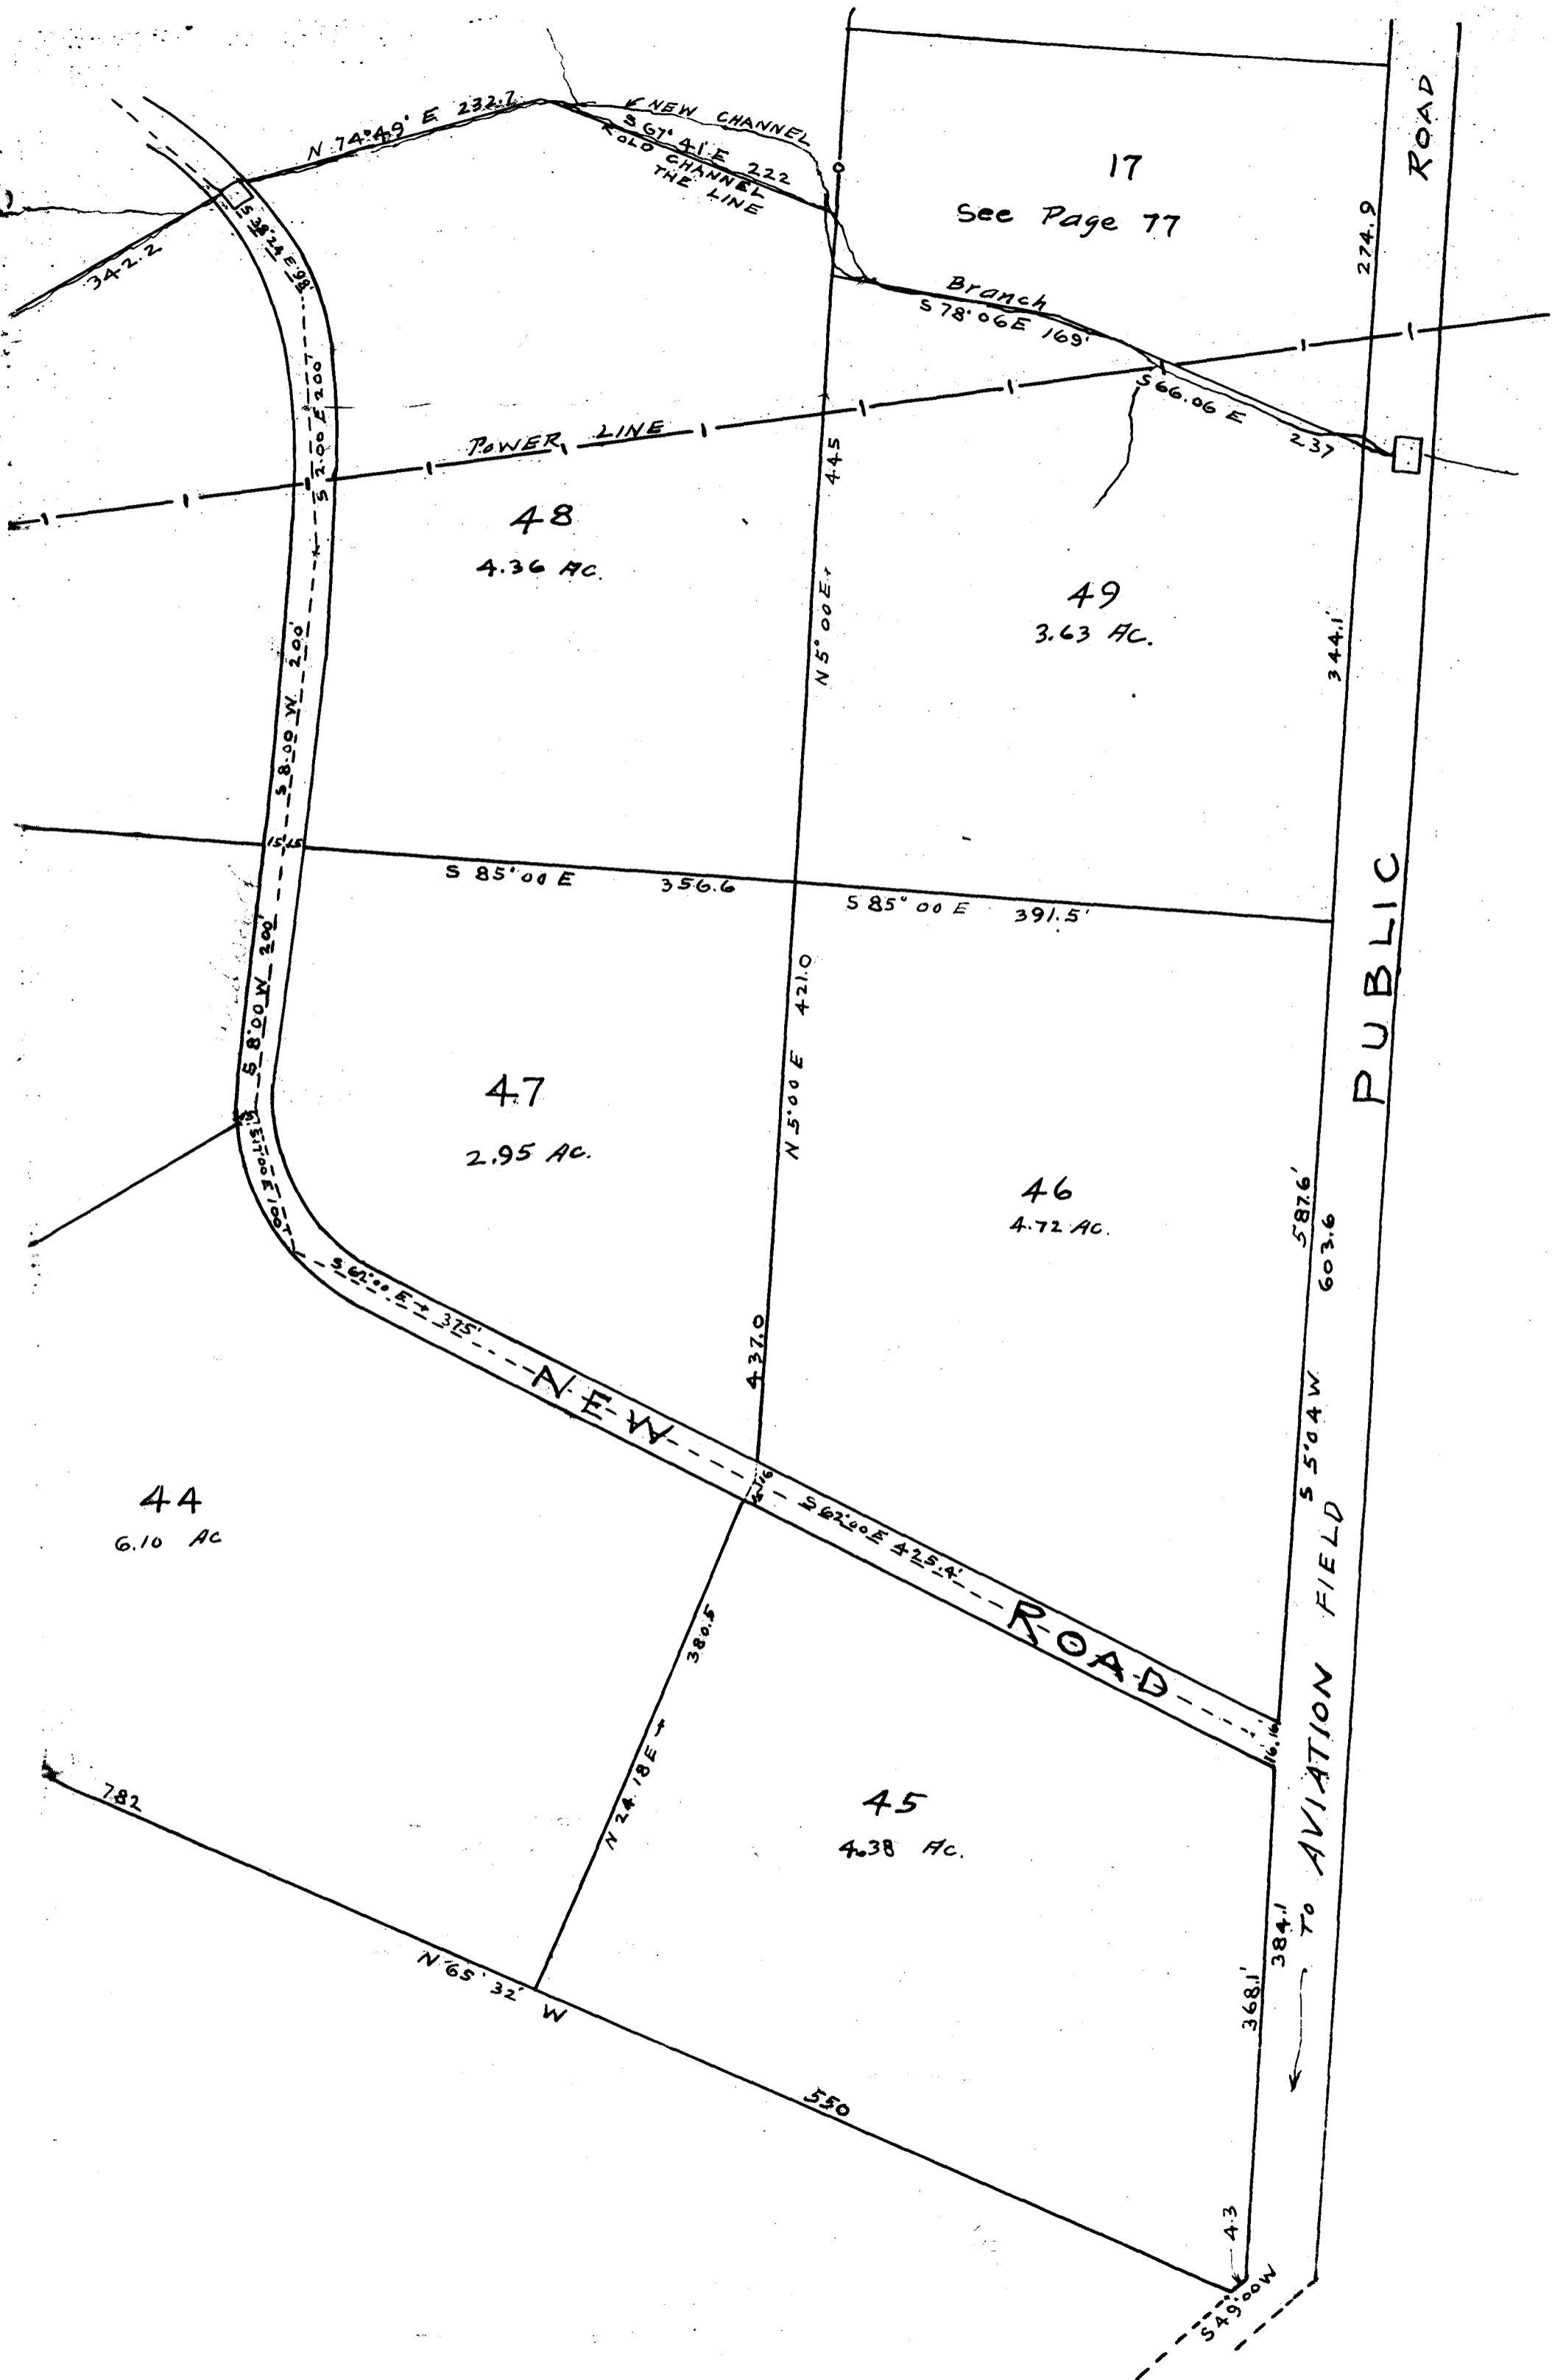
N 74°49' E 232.7
NEW CHANNEL
S 67° 41' E 222
OLD CHANNEL
THE LINE
342.2
S 38°24' E 86'
17
See Page 77
ROAD
274.9
Branch
S 78°06E 169'
S 66.06 E
237
S 2°00' E 200'
POWER LINE
445
48
4.36 Ac.
49
3.63 Ac.
N 5° 00 E
344.1
S 8°00 W 200
15.15
S 85°00 E
356.6
S 85° 00 E
391.5'
PUBLIC
S 8°00 W 200'
421.0
N 5°00 E
47
2.95 Ac.
46
4.72 Ac.
587.6'
603.6
S 62°00 E 375'
437.0
NEW
S 5°0 4 W
44
6.10 Ac
16.16
S 62°00 E 425.4'
380.5
FIELD
ROAD
N 24°18 E
16.16
AVIATION
782
45
4.38 Ac.
TO
384.1
N 65°32' W
368.1
550
4.3
S 49°00 W